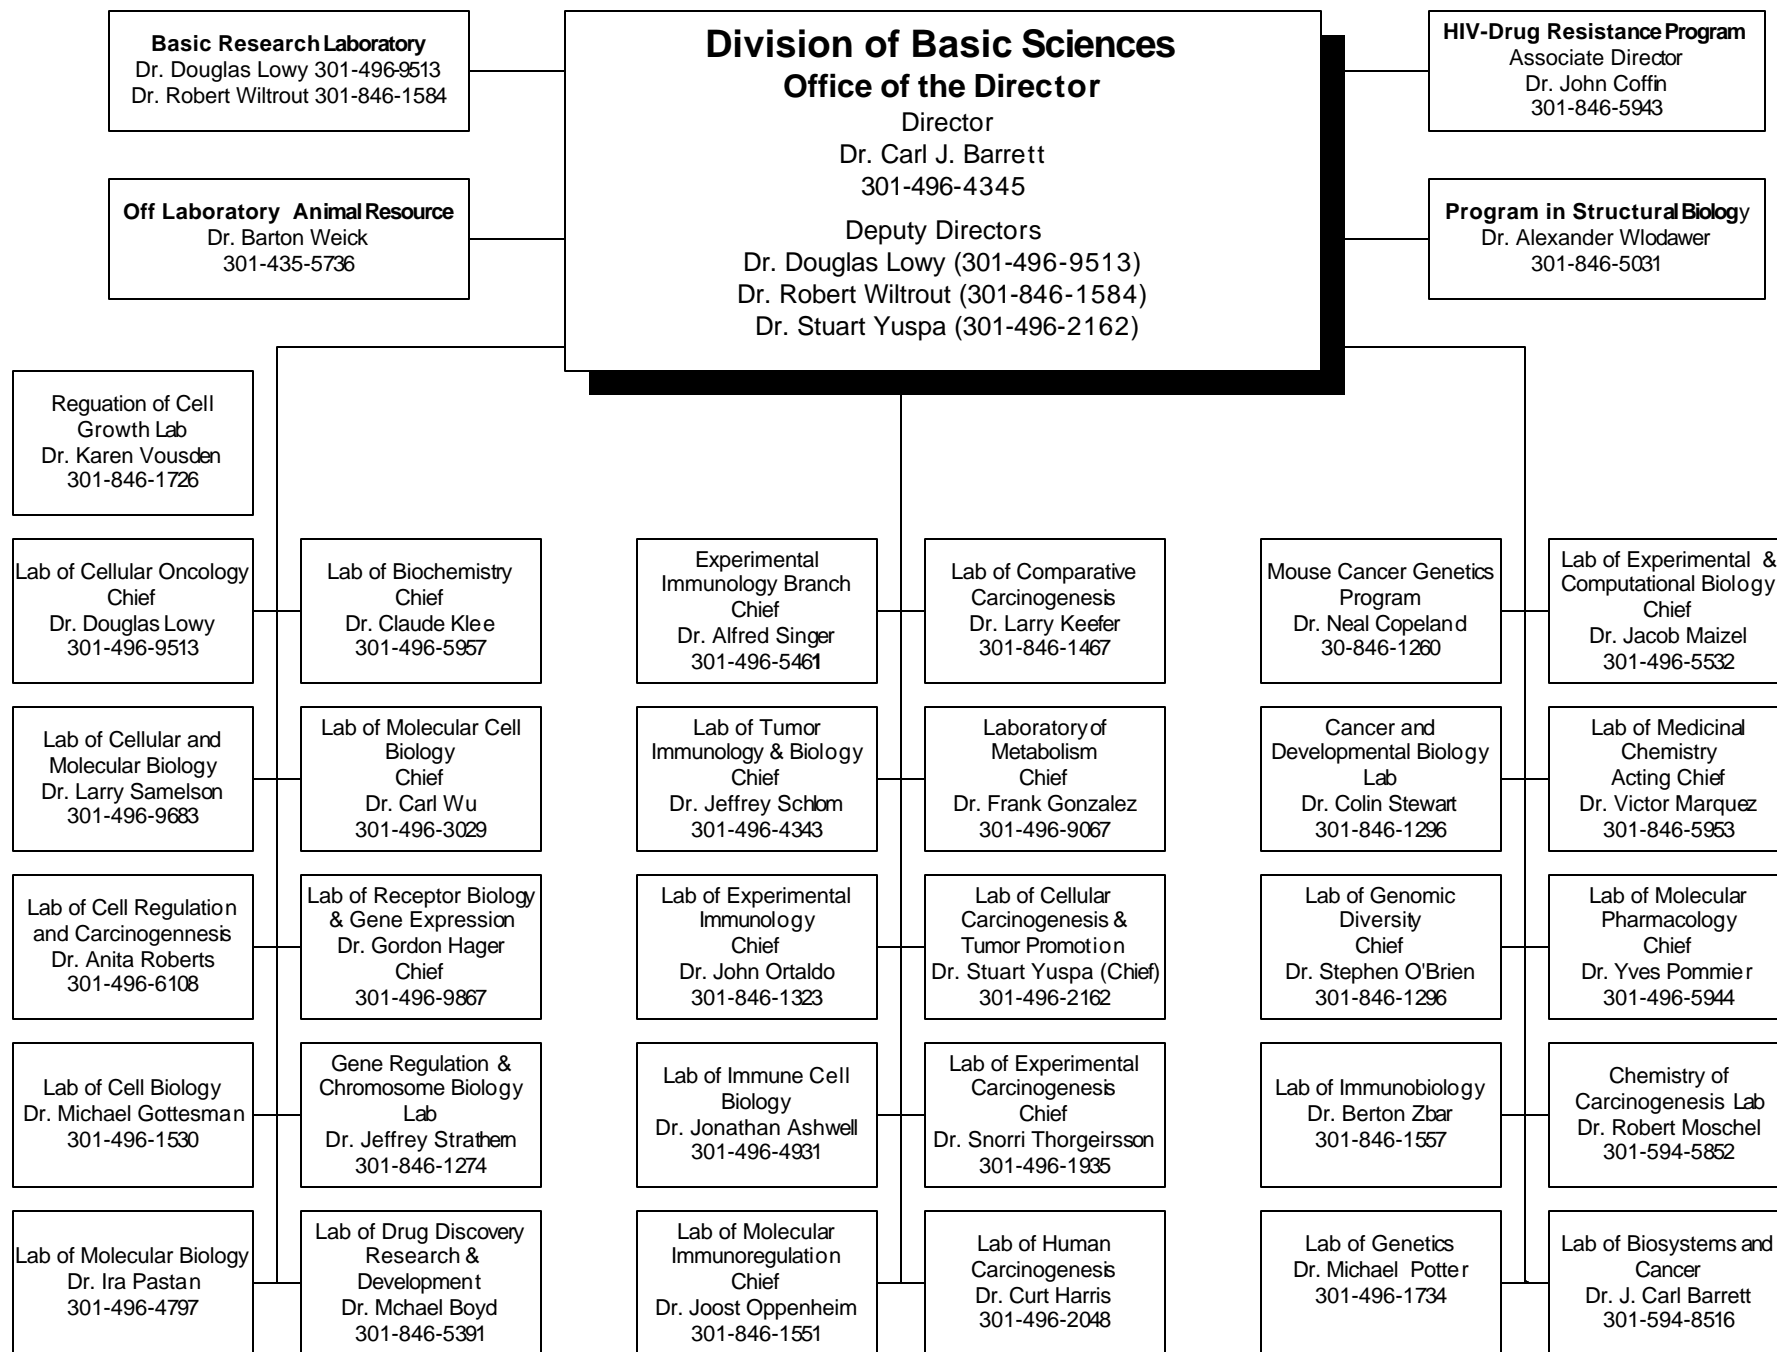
Division of Basic Sciences
Office of the Director
Director
Dr. Carl J. Barrett
301-496-4345
Deputy Directors
Dr. Douglas Lowy (301-496-9513)
Dr. Robert Wiltrout (301-846-1584)
Dr. Stuart Yuspa (301-496-2162)

Basic Research Laboratory
Dr. Douglas Lowy 301-496-9513
Dr. Robert Wiltrout 301-846-1584

Off Laboratory Animal Resource
Dr. Barton Weick
301-435-5736

HIV-Drug Resistance Program
Associate Director
Dr. John Coffin
301-846-5943

Program in Structural Biology
Dr. Alexander Wlodawer
301-846-5031

Reguation of Cell Growth Lab
Dr. Karen Vousden
301-846-1726

Lab of Cellular Oncology
Chief
Dr. Douglas Lowy
301-496-9513

Lab of Cellular and Molecular Biology
Dr. Larry Samelson
301-496-9683

Lab of Cell Regulation and Carcinogennesis
Dr. Anita Roberts
301-496-6108

Lab of Cell Biology
Dr. Michael Gottesman
301-496-1530

Lab of Molecular Biology
Dr. Ira Pastan
301-496-4797

Lab of Biochemistry
Chief
Dr. Claude Klee
301-496-5957

Lab of Molecular Cell Biology
Chief
Dr. Carl Wu
301-496-3029

Lab of Receptor Biology & Gene Expression
Dr. Gordon Hager
Chief
301-496-9867

Gene Regulation & Chromosome Biology Lab
Dr. Jeffrey Strathern
301-846-1274

Lab of Drug Discovery Research & Development
Dr. Mchael Boyd
301-846-5391

Experimental Immunology Branch
Chief
Dr. Alfred Singer
301-496-5461

Lab of Tumor Immunology & Biology
Chief
Dr. Jeffrey Schlom
301-496-4343

Lab of Experimental Immunology
Chief
Dr. John Ortaldo
301-846-1323

Lab of Immune Cell Biology
Dr. Jonathan Ashwell
301-496-4931

Lab of Molecular Immunoregulation
Chief
Dr. Joost Oppenheim
301-846-1551

Lab of Comparative Carcinogenesis
Dr. Larry Keefer
301-846-1467

Laboratory of Metabolism
Chief
Dr. Frank Gonzalez
301-496-9067

Lab of Cellular Carcinogenesis & Tumor Promotion
Dr. Stuart Yuspa (Chief)
301-496-2162

Lab of Experimental Carcinogenesis
Chief
Dr. Snorri Thorgeirsson
301-496-1935

Lab of Human Carcinogenesis
Dr. Curt Harris
301-496-2048

Mouse Cancer Genetics Program
Dr. Neal Copeland
30-846-1260

Cancer and Developmental Biology Lab
Dr. Colin Stewart
301-846-1296

Lab of Genomic Diversity
Chief
Dr. Stephen O'Brien
301-846-1296

Lab of Immunobiology
Dr. Berton Zbar
301-846-1557

Lab of Genetics
Dr. Michael Potter
301-496-1734

Lab of Experimental & Computational Biology
Chief
Dr. Jacob Maizel
301-496-5532

Lab of Medicinal Chemistry
Acting Chief
Dr. Victor Marquez
301-846-5953

Lab of Molecular Pharmacology
Chief
Dr. Yves Pommier
301-496-5944

Chemistry of Carcinogenesis Lab
Dr. Robert Moschel
301-594-5852

Lab of Biosystems and Cancer
Dr. J. Carl Barrett
301-594-8516